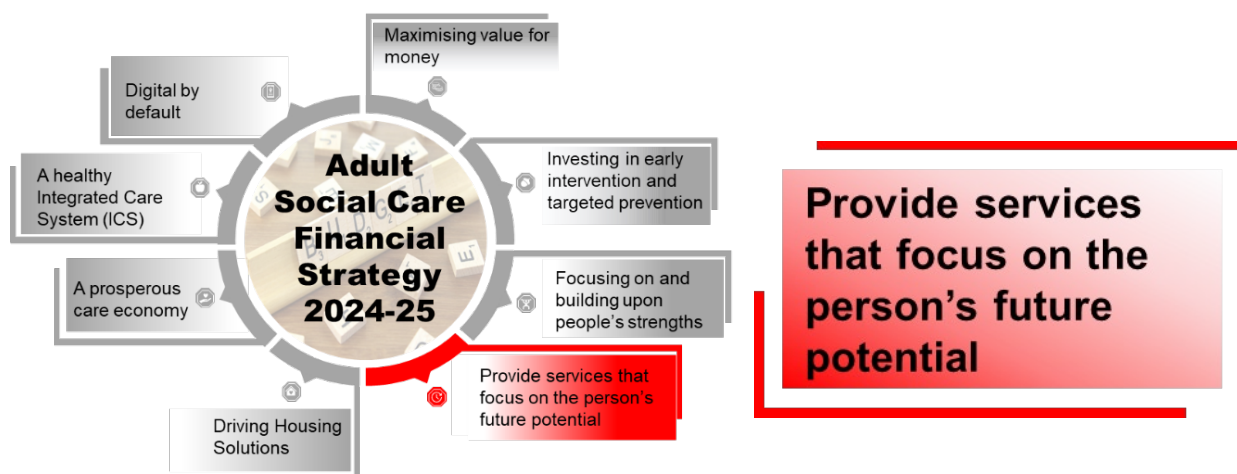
Maximising value for money

Digital by default

Adult Social Care Financial Strategy 2024-25

A healthy Integrated Care System (ICS)

Investing in early intervention and targeted prevention

A prosperous care economy

Focusing on and building upon people's strengths

Provide services that focus on the person's future potential

Driving Housing Solutions

Provide services that focus on the person's future potential